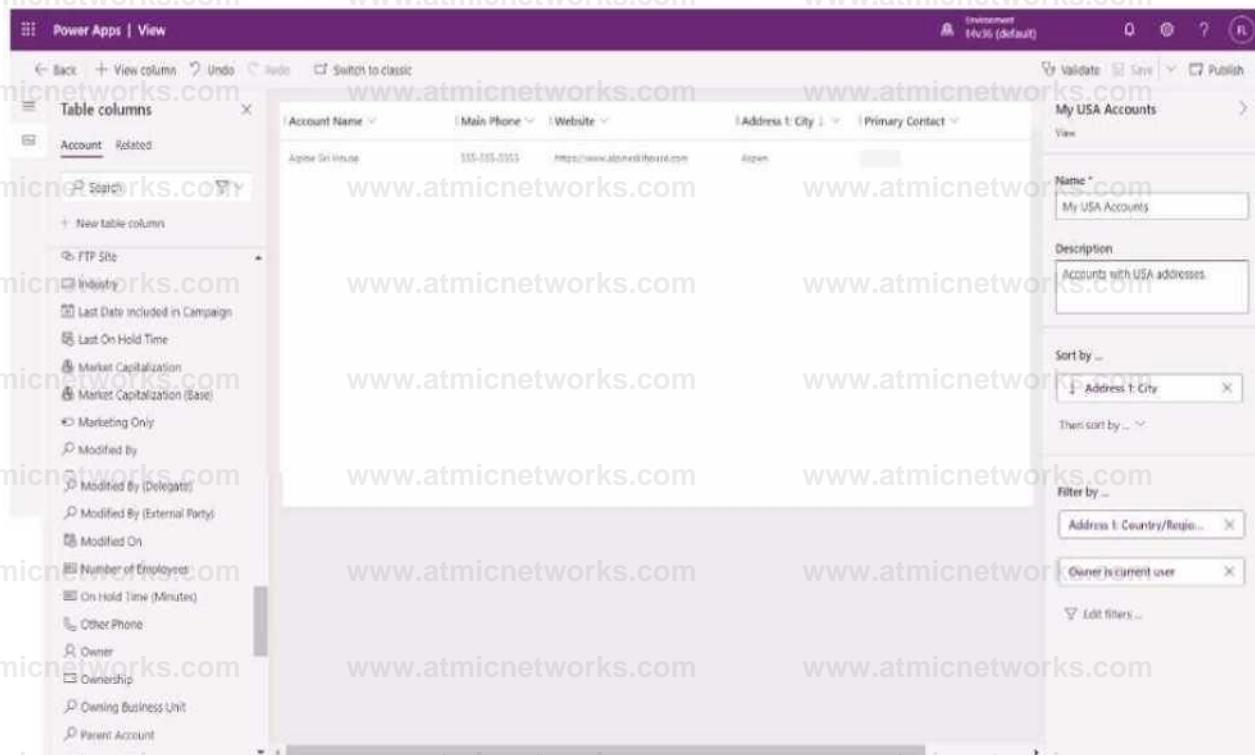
Power Apps | View

Environment
t4v36 (default)

← Back + View column ↶ Undo ↷ Redo ⊡ Switch to classic

Validate Save Publish

Table columns

Account Related

Search

+ New table column

FTP Site
Industry
Last Date Included in Campaign
Last On Hold Time
Market Capitalization
Market Capitalization (Base)
Marketing Only
Modified By
Modified By (Delegate)
Modified By (External Party)
Modified On
Number of Employees
On Hold Time (Minutes)
Other Phone
Owner
Ownership
Owning Business Unit
Parent Account

| Account Name | Main Phone | Website | Address 1: City | Primary Contact |
|---|---|---|---|---|
| Alpine Ski House | 555-555-5555 | https://www.alpineskihouse.com | Aspen | |

My USA Accounts
View

Name *
My USA Accounts

Description
Accounts with USA addresses

Sort by ...
Address 1: City

Then sort by ...

Filter by ...
Address 1: Country/Regio...

Owner is current user

Edit filters ...

www.atmicnetworks.com